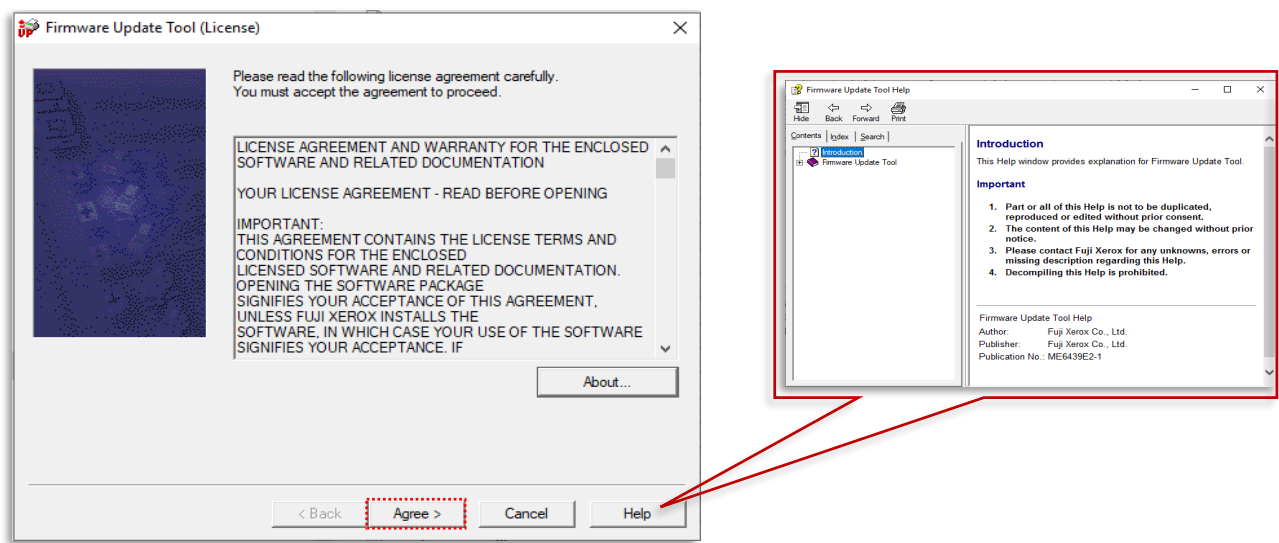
Firmware Update Tool (License)

Please read the following license agreement carefully.
You must accept the agreement to proceed.

LICENSE AGREEMENT AND WARRANTY FOR THE ENCLOSED SOFTWARE AND RELATED DOCUMENTATION

YOUR LICENSE AGREEMENT - READ BEFORE OPENING

IMPORTANT:
THIS AGREEMENT CONTAINS THE LICENSE TERMS AND CONDITIONS FOR THE ENCLOSED
LICENSED SOFTWARE AND RELATED DOCUMENTATION. OPENING THE SOFTWARE PACKAGE
SIGNIFIES YOUR ACCEPTANCE OF THIS AGREEMENT, UNLESS FUJI XEROX INSTALLS THE
SOFTWARE, IN WHICH CASE YOUR USE OF THE SOFTWARE SIGNIFIES YOUR ACCEPTANCE. IF

About...

< Back
Agree >
Cancel
Help

Firmware Update Tool Help

Hide
Back
Forward
Print

Contents
Index
Search

Introduction
Firmware Update Tool

Introduction

This Help window provides explanation for Firmware Update Tool.

Important

1. Part or all of this Help is not to be duplicated, reproduced or edited without prior consent.
2. The content of this Help may be changed without prior notice.
3. Please contact Fuji Xerox for any unknowns, errors or missing description regarding this Help.
4. Decompiling this Help is prohibited.

Firmware Update Tool Help
Author: Fuji Xerox Co., Ltd.
Publisher: Fuji Xerox Co., Ltd.
Publication No.: ME6439E2-1